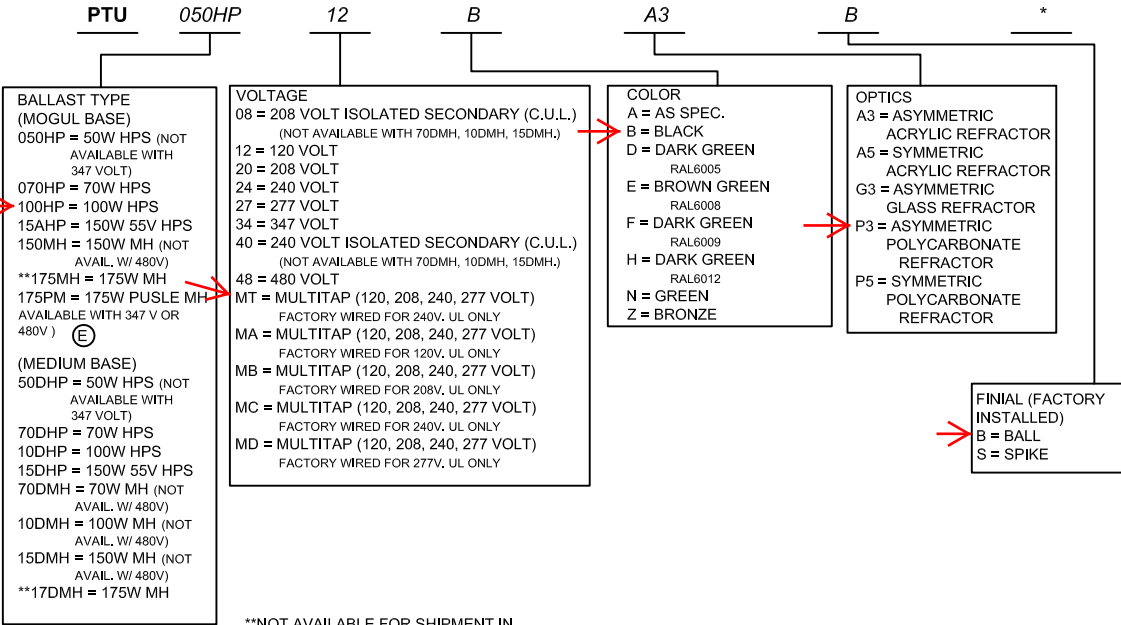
PTU 050HP 12 B A3 B *

BALLAST TYPE
(MOGUL BASE)
050HP = 50W HPS (NOT AVAILABLE WITH 347 VOLT)
070HP = 70W HPS
100HP = 100W HPS
15AHP = 150W 55V HPS
150MH = 150W MH (NOT AVAIL. W/ 480V)
**175MH = 175W MH
175PM = 175W PUSLE MH AVAILABLE WITH 347 V OR 480V ) Ⓔ
(MEDIUM BASE)
50DHP = 50W HPS (NOT AVAILABLE WITH 347 VOLT)
70DHP = 70W HPS
10DHP = 100W HPS
15DHP = 150W 55V HPS
70DMH = 70W MH (NOT AVAIL. W/ 480V)
10DMH = 100W MH (NOT AVAIL. W/ 480V)
15DMH = 150W MH (NOT AVAIL. W/ 480V)
**17DMH = 175W MH

VOLTAGE
08 = 208 VOLT ISOLATED SECONDARY (C.U.L.)
(NOT AVAILABLE WITH 70DMH, 10DMH, 15DMH.)
12 = 120 VOLT
20 = 208 VOLT
24 = 240 VOLT
27 = 277 VOLT
34 = 347 VOLT
40 = 240 VOLT ISOLATED SECONDARY (C.U.L.)
(NOT AVAILABLE WITH 70DMH, 10DMH, 15DMH.)
48 = 480 VOLT
MT = MULTITAP (120, 208, 240, 277 VOLT)
FACTORY WIRED FOR 240V. UL ONLY
MA = MULTITAP (120, 208, 240, 277 VOLT)
FACTORY WIRED FOR 120V. UL ONLY
MB = MULTITAP (120, 208, 240, 277 VOLT)
FACTORY WIRED FOR 208V. UL ONLY
MC = MULTITAP (120, 208, 240, 277 VOLT)
FACTORY WIRED FOR 240V. UL ONLY
MD = MULTITAP (120, 208, 240, 277 VOLT)
FACTORY WIRED FOR 277V. UL ONLY

COLOR
A = AS SPEC.
B = BLACK
D = DARK GREEN
RAL6005
E = BROWN GREEN
RAL6008
F = DARK GREEN
RAL6009
H = DARK GREEN
RAL6012
N = GREEN
Z = BRONZE

OPTICS
A3 = ASYMMETRIC ACRYLIC REFRACTOR
A5 = SYMMETRIC ACRYLIC REFRACTOR
G3 = ASYMMETRIC GLASS REFRACTOR
P3 = ASYMMETRIC POLYCARBONATE REFRACTOR
P5 = SYMMETRIC POLYCARBONATE REFRACTOR

FINIAL (FACTORY INSTALLED)
B = BALL
S = SPIKE

**NOT AVAILABLE FOR SHIPMENT IN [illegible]